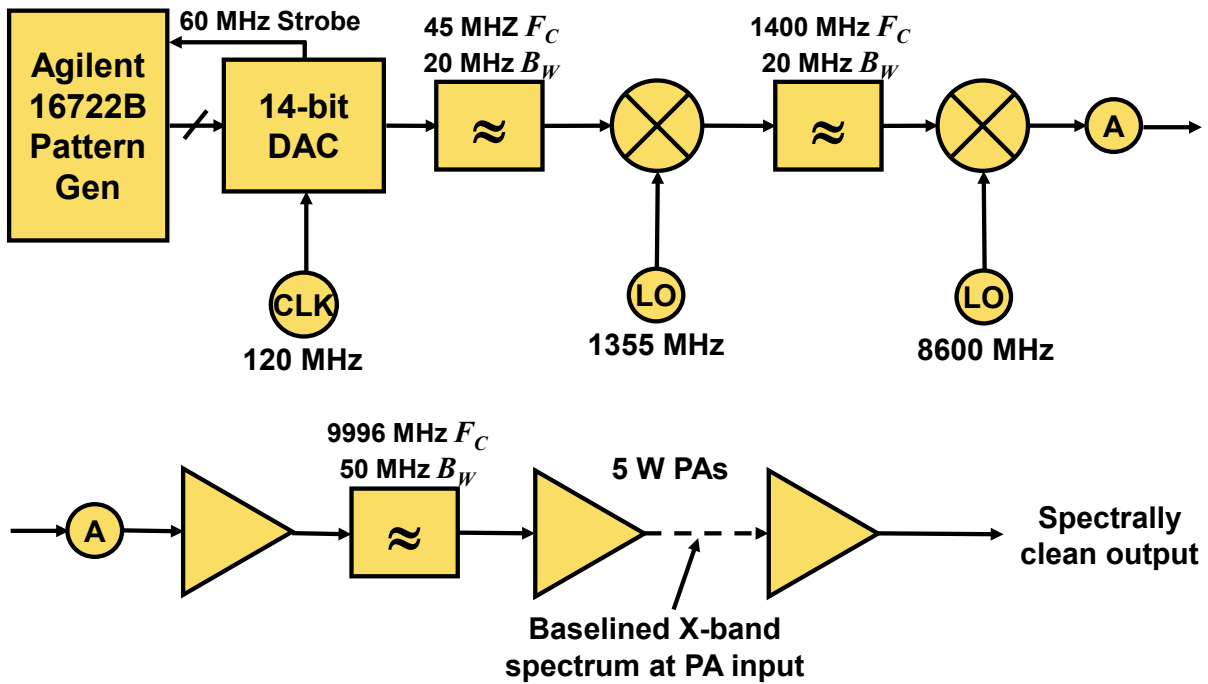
Agilent 16722B Pattern Gen

60 MHz Strobe

14-bit DAC

CLK

120 MHz

45 MHZ $F_C$
20 MHz $B_W$

≈

LO

1355 MHz

1400 MHz $F_C$
20 MHz $B_W$

≈

LO

8600 MHz

A

A

9996 MHz $F_C$
50 MHz $B_W$

≈

5 W PAs

Spectrally clean output

Baselined X-band spectrum at PA input